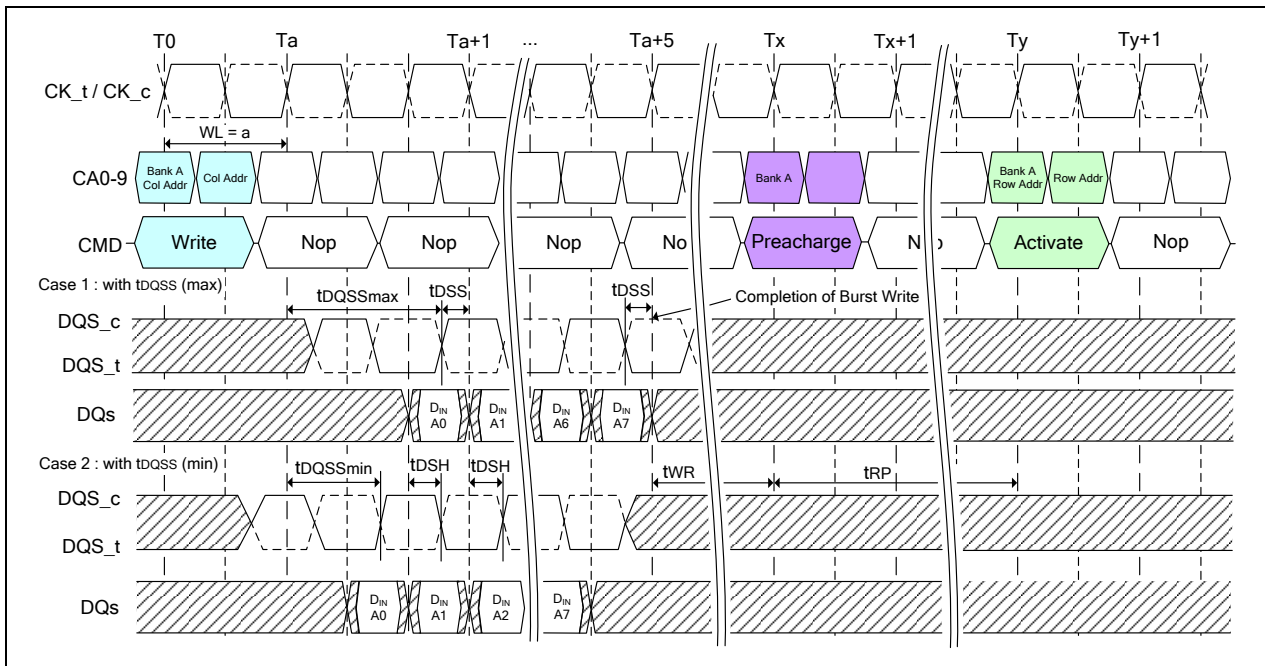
T0 Ta Ta+1 ... Ta+5 Tx Tx+1 Ty Ty+1

CK_t / CK_c

WL = a

CA0-9

Bank A Col Addr

Col Addr

Bank A

Bank A Row Addr

Row Addr

CMD

Write

Nop

Nop

Nop

No

Preacharge

N

Activate

Nop

Case 1 : with tDQSS (max)

tDQSSmax

tDSS

tDSS

Completion of Burst Write

DQS_c

DQS_t

DQs

$D_{IN}$ A0

$D_{IN}$ A1

$D_{IN}$ A6

$D_{IN}$ A7

Case 2 : with tDQSS (min)

tDQSSmin

tDSH

tDSH

tWR

tRP

DQS_c

DQS_t

DQs

$D_{IN}$ A0

$D_{IN}$ A1

$D_{IN}$ A2

$D_{IN}$ A7